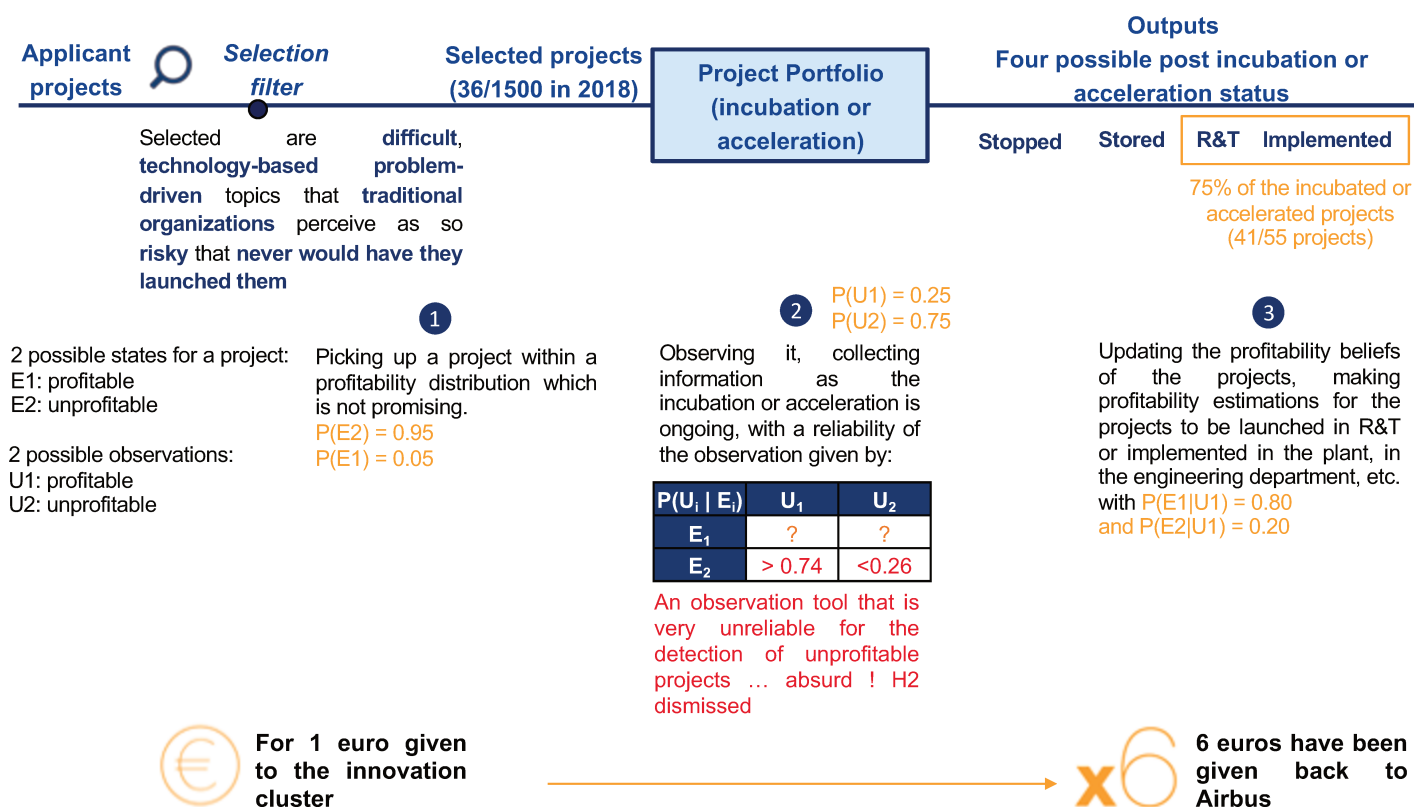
Applicant projects

Selection filter

Selected projects (36/1500 in 2018)

Project Portfolio (incubation or acceleration)

Outputs
Four possible post incubation or acceleration status

Stopped Stored R&T Implemented

75% of the incubated or accelerated projects (41/55 projects)

Selected are difficult, technology-based problem-driven topics that traditional organizations perceive as so risky that never would have they launched them

1

2

3

P(U1) = 0.25
P(U2) = 0.75

2 possible states for a project:
E1: profitable
E2: unprofitable

2 possible observations:
U1: profitable
U2: unprofitable

Picking up a project within a profitability distribution which is not promising.
P(E2) = 0.95
P(E1) = 0.05

Observing it, collecting information as the incubation or acceleration is ongoing, with a reliability of the observation given by:

| P(U$_i$ \| E$_i$) | U$_1$ | U$_2$ |
|---|---|---|
| E$_1$ | ? | ? |
| E$_2$ | > 0.74 | <0.26 |

An observation tool that is very unreliable for the detection of unprofitable projects … absurd ! H2 dismissed

Updating the profitability beliefs of the projects, making profitability estimations for the projects to be launched in R&T or implemented in the plant, in the engineering department, etc. with P(E1|U1) = 0.80 and P(E2|U1) = 0.20

For 1 euro given to the innovation cluster

x6

6 euros have been given back to Airbus